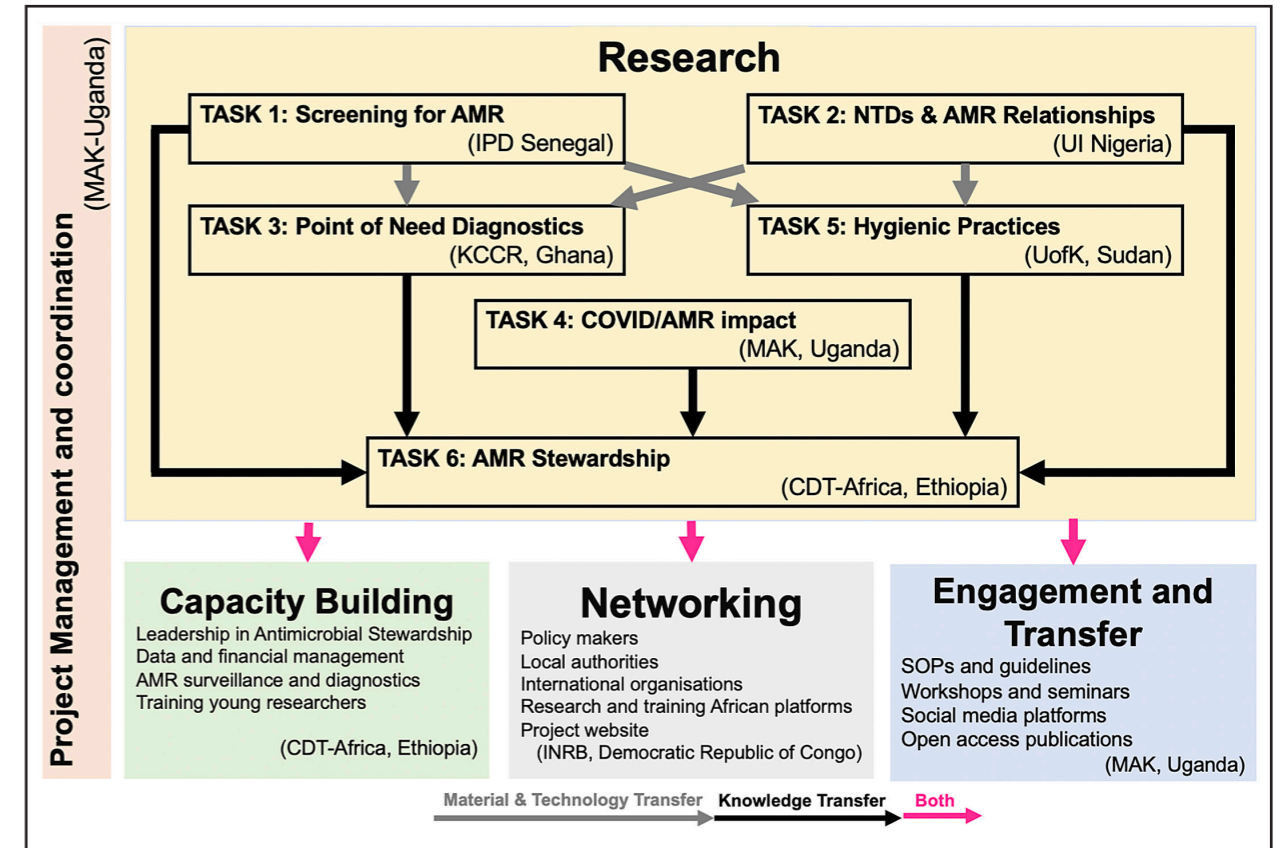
Project Management and coordination
(MAK-Uganda)

Research

TASK 1: Screening for AMR
(IPD Senegal)

TASK 2: NTDs & AMR Relationships
(UI Nigeria)

TASK 3: Point of Need Diagnostics
(KCCR, Ghana)

TASK 5: Hygienic Practices
(UofK, Sudan)

TASK 4: COVID/AMR impact
(MAK, Uganda)

TASK 6: AMR Stewardship
(CDT-Africa, Ethiopia)

Capacity Building
Leadership in Antimicrobial Stewardship
Data and financial management
AMR surveillance and diagnostics
Training young researchers
(CDT-Africa, Ethiopia)

Networking
Policy makers
Local authorities
International organisations
Research and training African platforms
Project website
(INRB, Democratic Republic of Congo)

Engagement and Transfer
SOPs and guidelines
Workshops and seminars
Social media platforms
Open access publications
(MAK, Uganda)

Material & Technology Transfer Knowledge Transfer Both